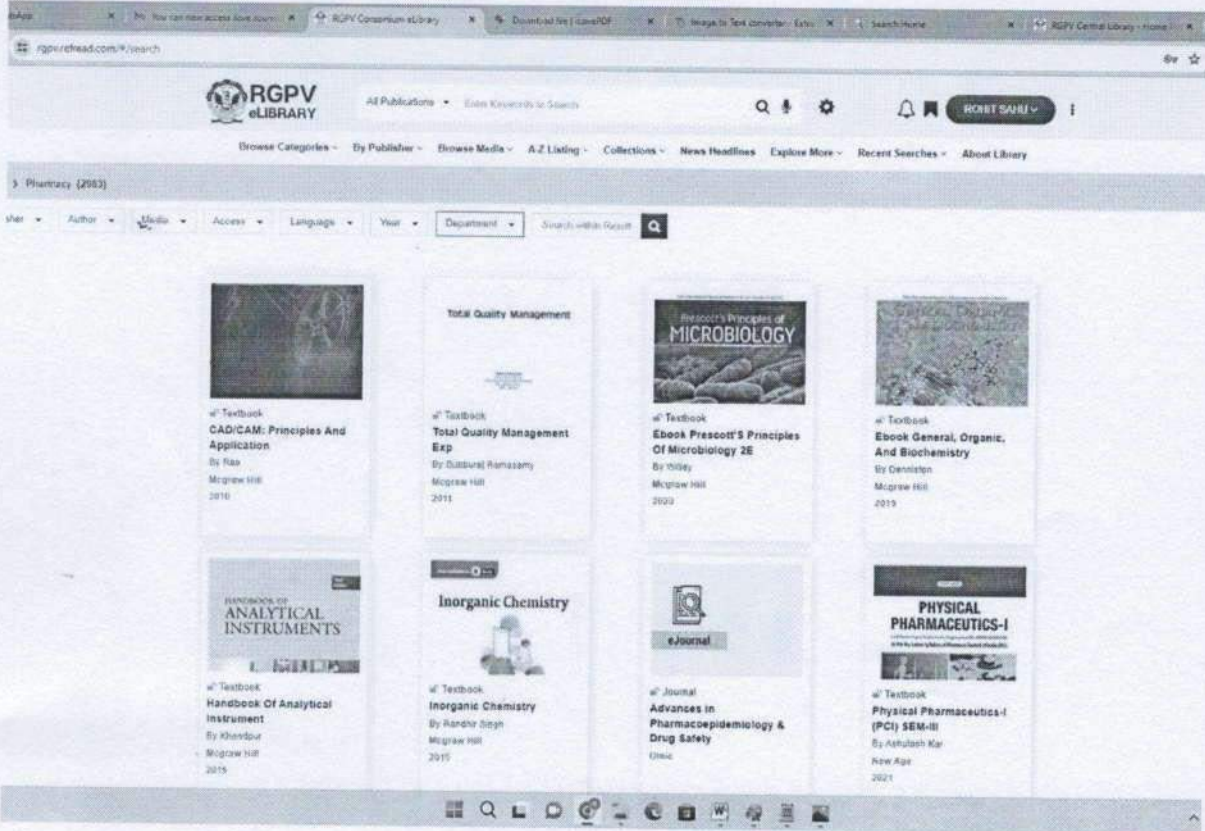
You can now access Iove Journ | RGPV Consortium eLibrary | Download file | iLovePDF | Image to Text converter | Search Home | RGPV Central Library - Home

rgpv.refread.com/#/search

RGPV eLIBRARY

All Publications ▾ Enter Keywords to Search

ROHIT SAHU ▾

Browse Categories ▾ By Publisher ▾ Browse Media ▾ A-Z Listing ▾ Collections ▾ News Headlines Explore More ▾ Recent Searches ▾ About Library

> Pharmacy (2983)

sher ▾ Author ▾ Media ▾ Access ▾ Language ▾ Year ▾ Department ▾ Search within Result

Textbook
CAD/CAM: Principles And Application
By Rao
Mcgraw Hill
2010

Total Quality Management
Textbook
Total Quality Management Exp
By Subburaj Ramasamy
Mcgraw Hill
2011

Prescott's Principles of MICROBIOLOGY
Textbook
Ebook Prescott'S Principles Of Microbiology 2E
By Willey
Mcgraw Hill
2020

Textbook
Ebook General, Organic, And Biochemistry
By Denniston
Mcgraw Hill
2019

HANDBOOK OF ANALYTICAL INSTRUMENTS
Textbook
Handbook Of Analytical Instrument
By Khandpur
Mcgraw Hill
2015

Inorganic Chemistry
Textbook
Inorganic Chemistry
By Randhir Singh
Mcgraw Hill
2015

eJournal
Journal
Advances in Pharmacoepidemiology & Drug Safety
Omic

PHYSICAL PHARMACEUTICS-I
Textbook
Physical Pharmaceutics-I (PCI) SEM-III
By Ashutosh Kar
New Age
2021